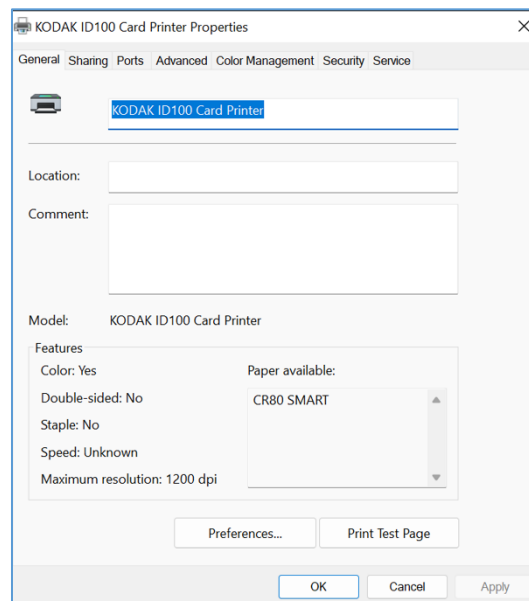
KODAK ID100 Card Printer Properties

×

General Sharing Ports Advanced Color Management Security Service

KODAK ID100 Card Printer

Location:

Comment:

Model: KODAK ID100 Card Printer

Features

Color: Yes

Double-sided: No

Staple: No

Speed: Unknown

Maximum resolution: 1200 dpi

Paper available:

CR80 SMART

Preferences...

Print Test Page

OK

Cancel

Apply